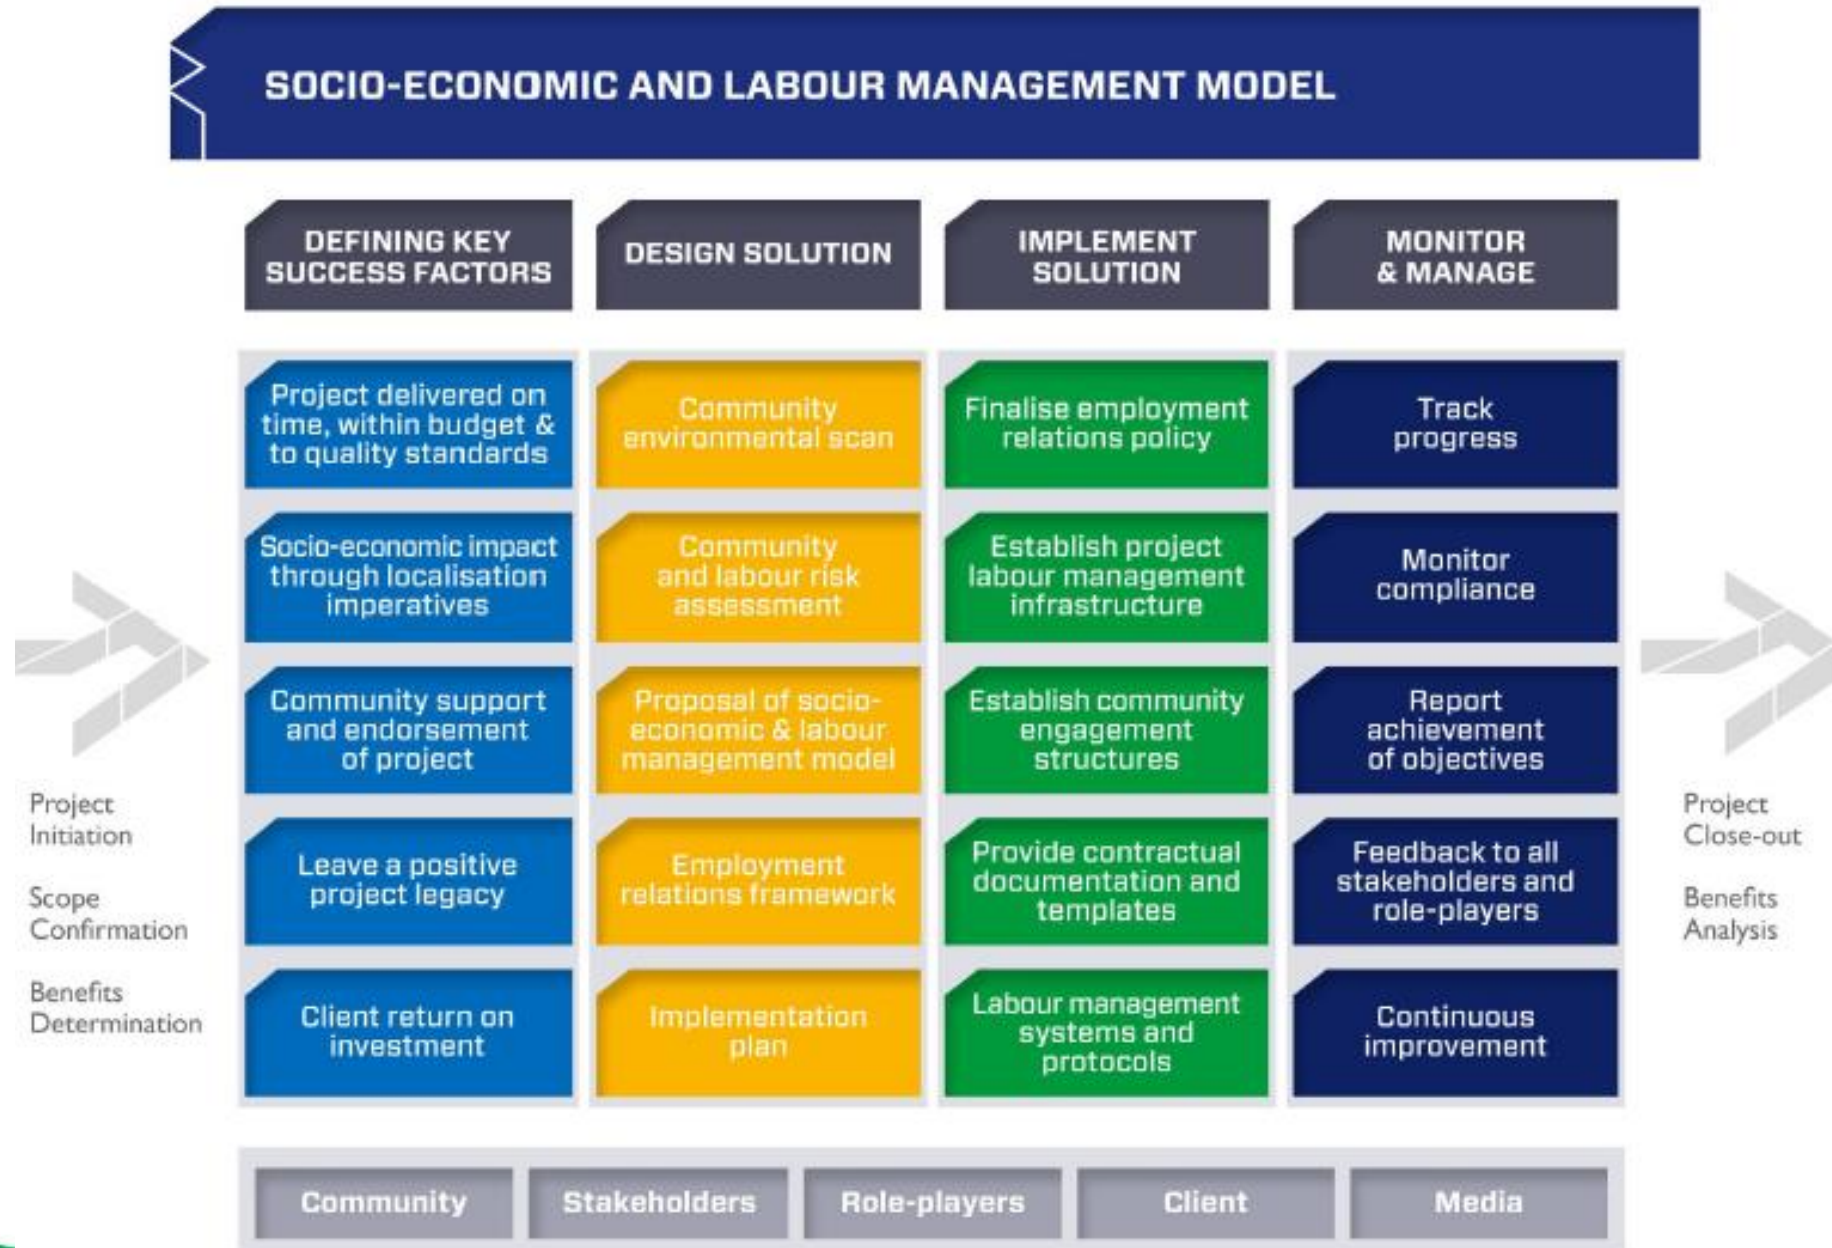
SOCIO-ECONOMIC AND LABOUR MANAGEMENT MODEL

| DEFINING KEY SUCCESS FACTORS | DESIGN SOLUTION | IMPLEMENT SOLUTION | MONITOR & MANAGE |
|---|---|---|---|
| Project delivered on time, within budget & to quality standards | Community environmental scan | Finalise employment relations policy | Track progress |
| Socio-economic impact through localisation imperatives | Community and labour risk assessment | Establish project labour management infrastructure | Monitor compliance |
| Community support and endorsement of project | Proposal of socio-economic & labour management model | Establish community engagement structures | Report achievement of objectives |
| Leave a positive project legacy | Employment relations framework | Provide contractual documentation and templates | Feedback to all stakeholders and role-players |
| Client return on investment | Implementation plan | Labour management systems and protocols | Continuous improvement |

Project Initiation

Scope Confirmation

Benefits Determination

Project Close-out

Benefits Analysis

Community | Stakeholders | Role-players | Client | Media